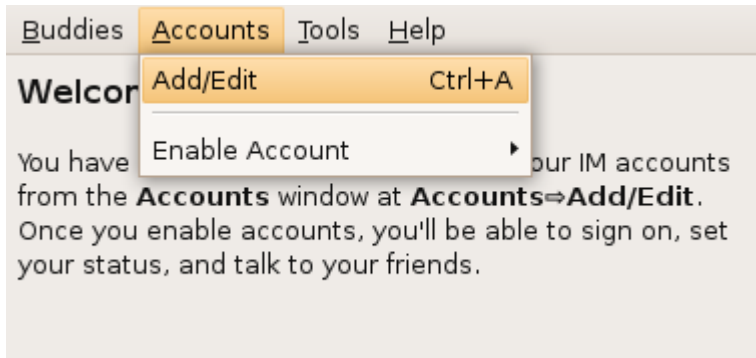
Buddies Accounts Tools Help

Add/Edit Ctrl+A

Enable Account

Welcor

You have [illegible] our IM accounts from the **Accounts** window at **Accounts⇒Add/Edit**. Once you enable accounts, you'll be able to sign on, set your status, and talk to your friends.